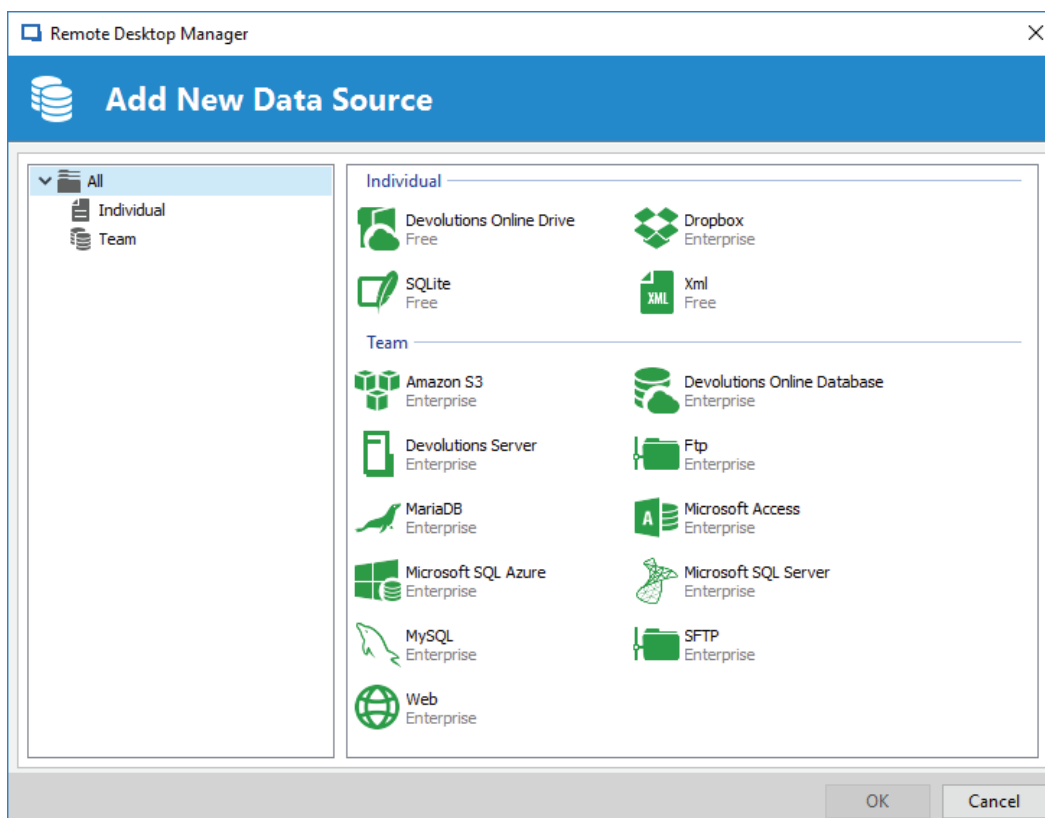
Remote Desktop Manager

Add New Data Source

All
Individual
Team

Individual

Devolutions Online Drive
Free

Dropbox
Enterprise

SQLite
Free

XML

Xml
Free

Team

Amazon S3
Enterprise

Devolutions Online Database
Enterprise

Devolutions Server
Enterprise

Ftp
Enterprise

MariaDB
Enterprise

A

Microsoft Access
Enterprise

Microsoft SQL Azure
Enterprise

Microsoft SQL Server
Enterprise

MySQL
Enterprise

SFTP
Enterprise

Web
Enterprise

OK
Cancel